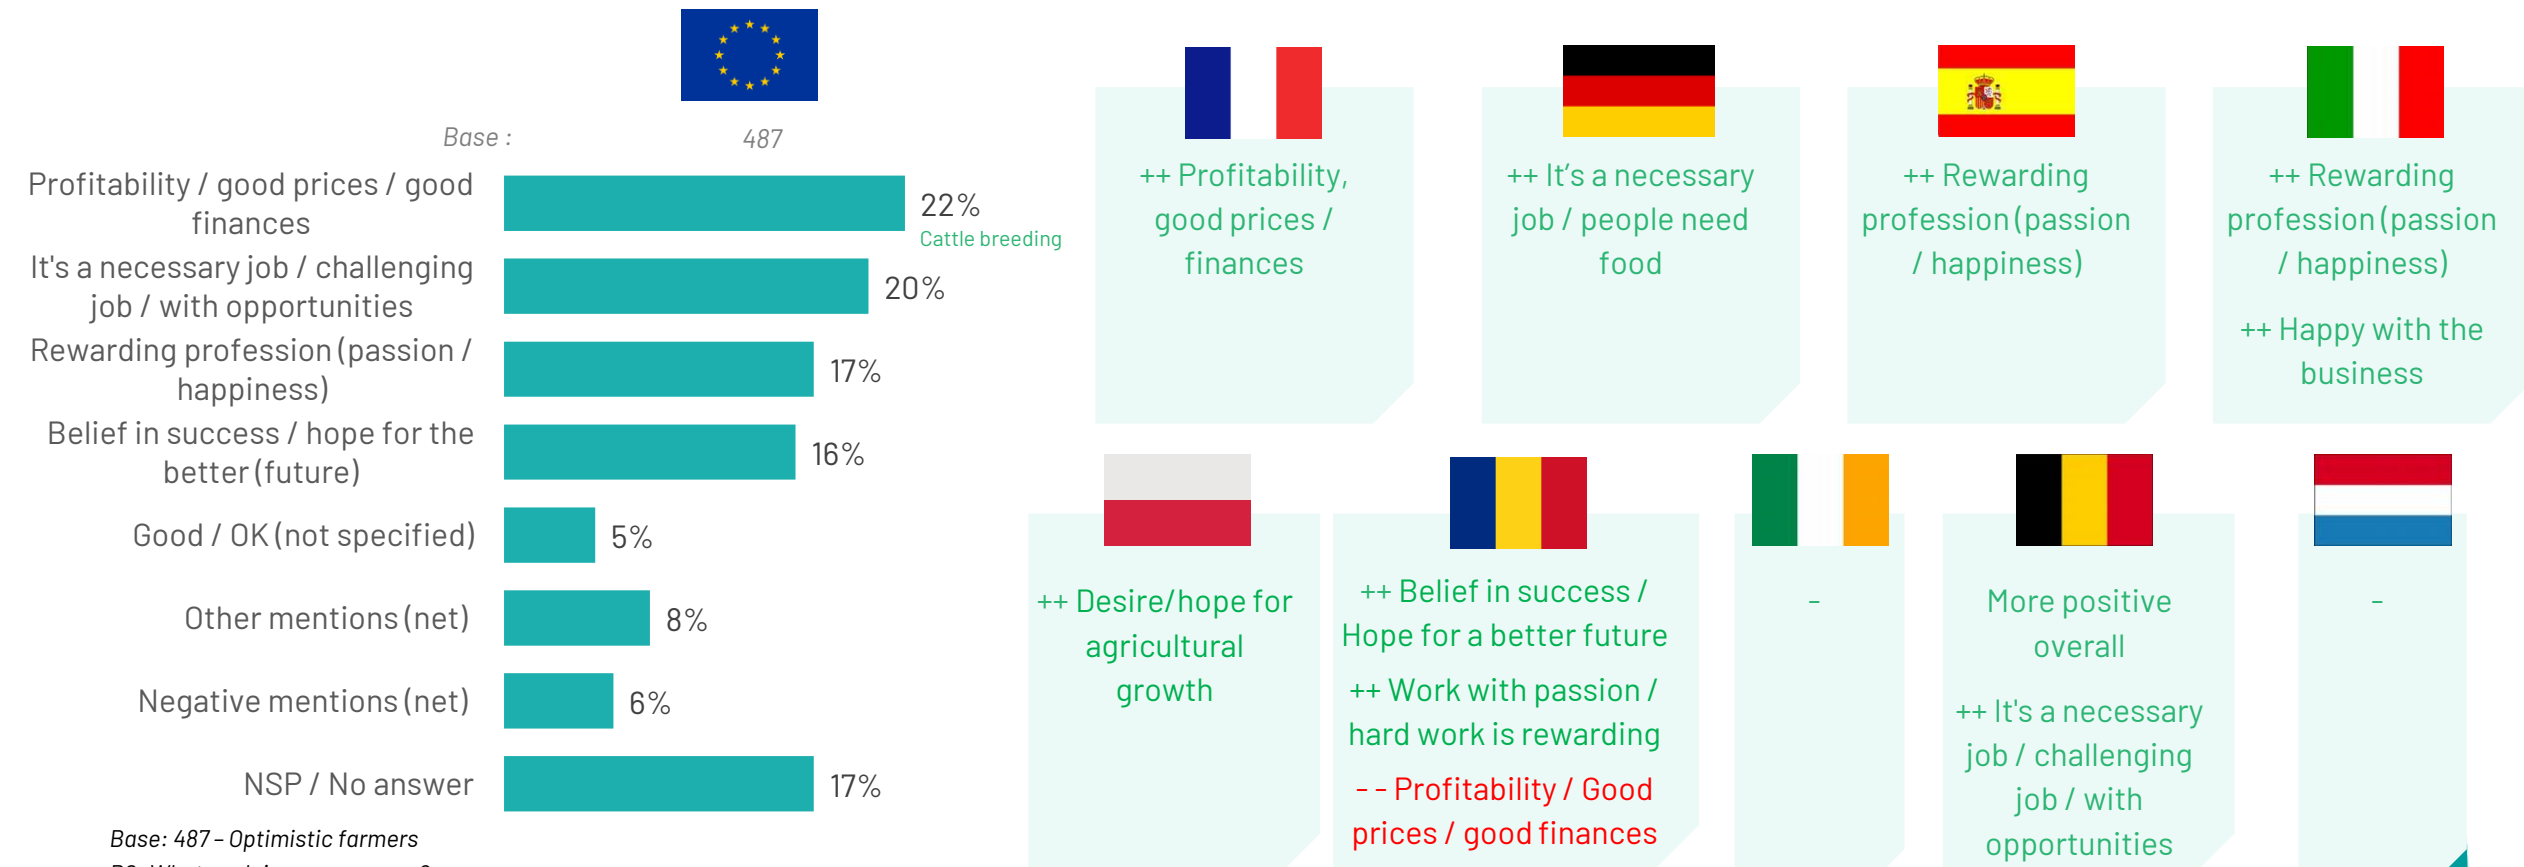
Base : 487

Profitability / good prices / good finances 22% Cattle breeding

It's a necessary job / challenging job / with opportunities 20%

Rewarding profession (passion / happiness) 17%

Belief in success / hope for the better (future) 16%

Good / OK (not specified) 5%

Other mentions (net) 8%

Negative mentions (net) 6%

NSP / No answer 17%

Base: 487 – Optimistic farmers

++ Profitability, good prices / finances

++ It's a necessary job / people need food

++ Rewarding profession (passion / happiness)

++ Rewarding profession (passion / happiness)

++ Happy with the business

++ Desire/hope for agricultural growth

++ Belief in success / Hope for a better future

++ Work with passion / hard work is rewarding

- - Profitability / Good prices / good finances

-

More positive overall

++ It's a necessary job / challenging job / with opportunities

-